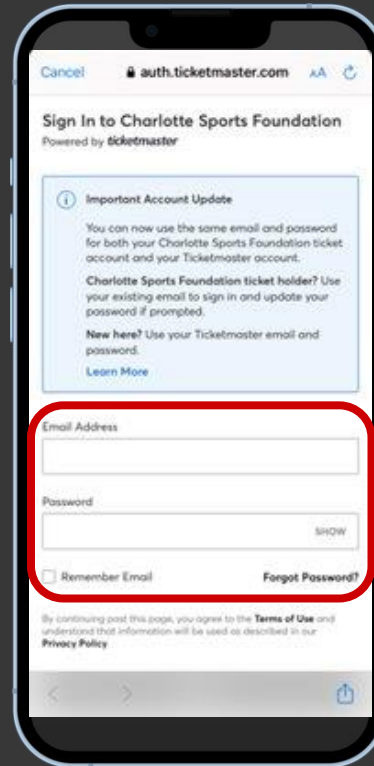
Cancel auth.ticketmaster.com AA

Sign In to Charlotte Sports Foundation
Powered by ticketmaster

Important Account Update

You can now use the same email and password for both your Charlotte Sports Foundation ticket account and your Ticketmaster account.

Charlotte Sports Foundation ticket holder? Use your existing email to sign in and update your password if prompted.

New here? Use your Ticketmaster email and password.

Learn More

Email Address

Password

SHOW

Remember Email

Forgot Password?

By continuing past this page, you agree to the Terms of Use and understand that information will be used as described in our Privacy Policy